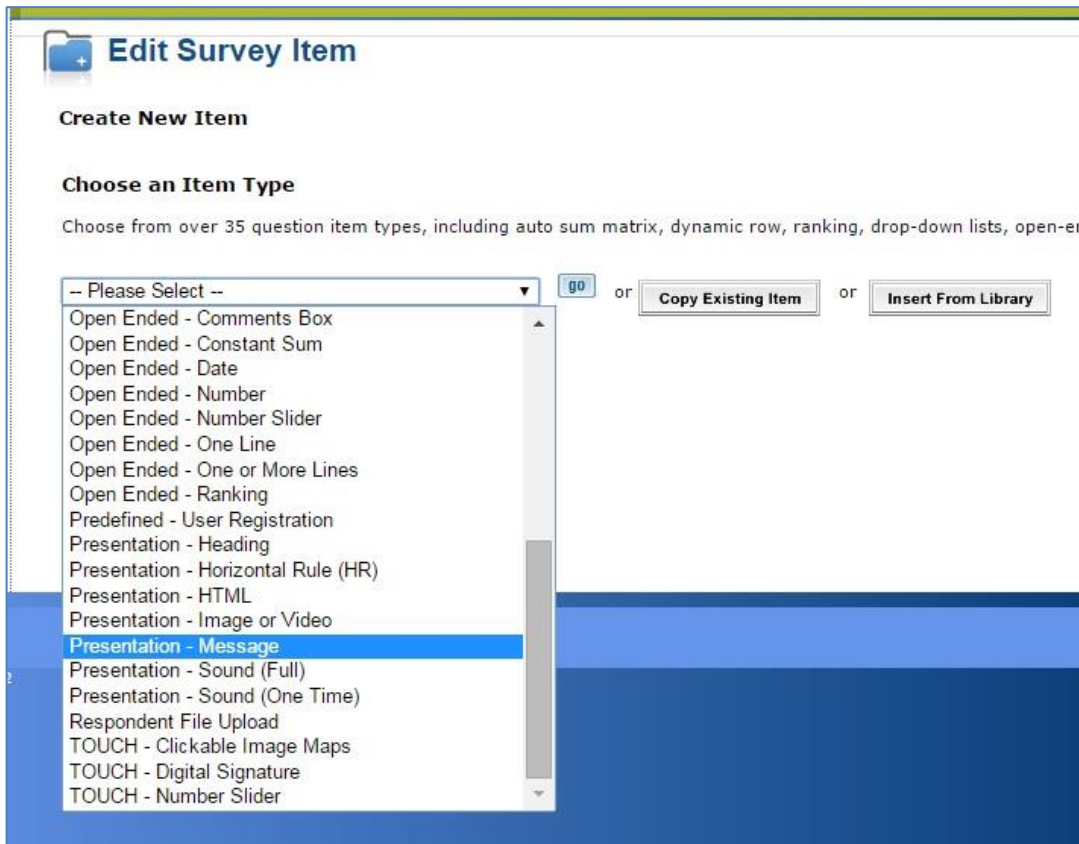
Edit Survey Item

Create New Item

Choose an Item Type

Choose from over 35 question item types, including auto sum matrix, dynamic row, ranking, drop-down lists, open-e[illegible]

-- Please Select -- go or Copy Existing Item or Insert From Library

Open Ended - Comments Box
Open Ended - Constant Sum
Open Ended - Date
Open Ended - Number
Open Ended - Number Slider
Open Ended - One Line
Open Ended - One or More Lines
Open Ended - Ranking
Predefined - User Registration
Presentation - Heading
Presentation - Horizontal Rule (HR)
Presentation - HTML
Presentation - Image or Video
Presentation - Message
Presentation - Sound (Full)
Presentation - Sound (One Time)
Respondent File Upload
TOUCH - Clickable Image Maps
TOUCH - Digital Signature
TOUCH - Number Slider